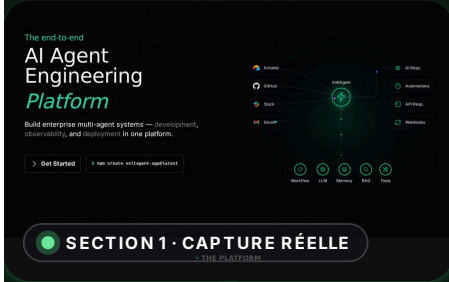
The end-to-end
AI Agent Engineering
Platform

Build enterprise multi-agent systems — development, observability, and deployment in one platform.

> Get Started
$ npm create voltagent-app@latest

Airtable
GitHub
Slack
Gmail
VoltAgent
AI Resp.
Automations
API Resp.
Webhooks
Workflow
LLM
Memory
RAG
Tools

SECTION 1 · CAPTURE RÉELLE
• THE PLATFORM